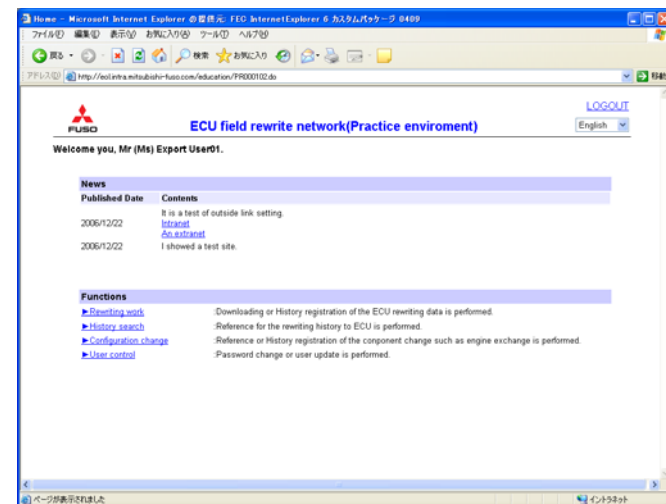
Home - Microsoft Internet Explorer の提供元: FEC InternetExplorer 6 カスタムパッケージ 0489

ファイル(F) 編集(E) 表示(V) お気に入り(A) ツール(T) ヘルプ(H)

戻る · 検索 お気に入り

アドレス(D) http://eol.intra.mitsubishi-fuso.com/education/PR000102.do 移動

FUSO

ECU field rewrite network(Practice enviroment)

LOGOUT

English

Welcome you, Mr (Ms) Export User01.

News

| Published Date | Contents |
|---|---|
| 2006/12/22 | It is a test of outside link setting. Intranet An extranet |
| 2006/12/22 | I showed a test site. |

Functions

| | |
|---|---|
| ►Rewriting work | :Downloading or History registration of the ECU rewriting data is performed. |
| ►History search | :Reference for the rewriting history to ECU is performed. |
| ►Configuration change | :Reference or History registration of the cononent change such as engine exchange is performed. |
| ►User control | :Password change or user update is performed. |

ページが表示されました

イントラネット